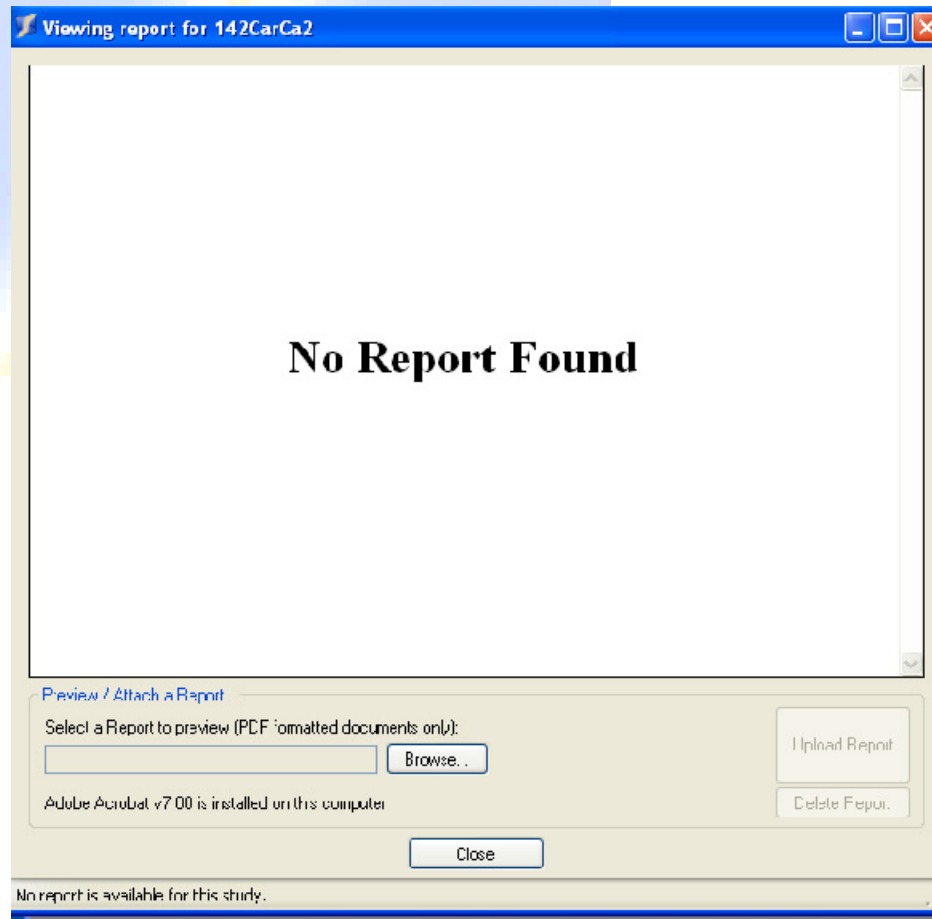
Viewing report for 142CarCa2

No Report Found

Preview / Attach a Report

Select a Report to preview (PDF formatted documents only):

Browse...

Upload Report

Adobe Acrobat v7.00 is installed on this computer

Delete Report

Close

No report is available for this study.